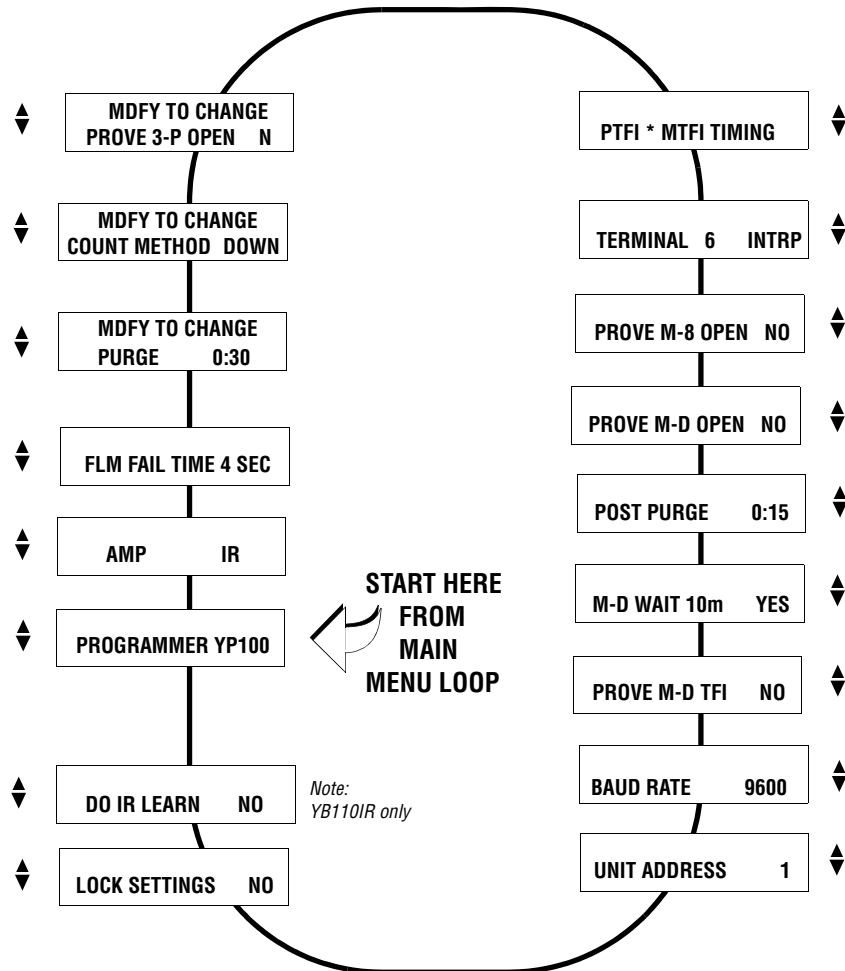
MDFY TO CHANGE
PROVE 3-P OPEN N

MDFY TO CHANGE
COUNT METHOD DOWN

MDFY TO CHANGE
PURGE 0:30

FLM FAIL TIME 4 SEC

AMP IR

PROGRAMMER YP100

START HERE FROM MAIN MENU LOOP

DO IR LEARN NO

Note: YB110IR only

LOCK SETTINGS NO

PTFI * MTFI TIMING

TERMINAL 6 INTRP

PROVE M-8 OPEN NO

PROVE M-D OPEN NO

POST PURGE 0:15

M-D WAIT 10m YES

PROVE M-D TFI NO

BAUD RATE 9600

UNIT ADDRESS 1